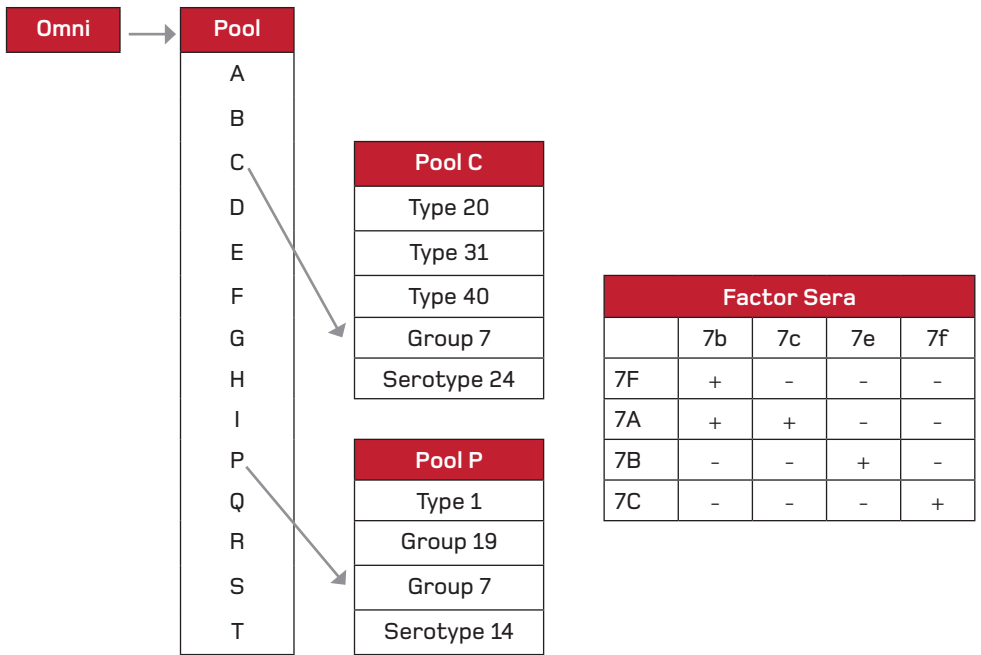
Omni

| Pool |
|---|
| A |
| B |
| C |
| D |
| E |
| F |
| G |
| H |
| I |
| P |
| Q |
| R |
| S |
| T |

| Pool C |
|---|
| Type 20 |
| Type 31 |
| Type 40 |
| Group 7 |
| Serotype 24 |

| Pool P |
|---|
| Type 1 |
| Group 19 |
| Group 7 |
| Serotype 14 |

Factor Sera

| | 7b | 7c | 7e | 7f |
|---|---|---|---|---|
| 7F | + | – | – | – |
| 7A | + | + | – | – |
| 7B | – | – | + | – |
| 7C | – | – | – | + |